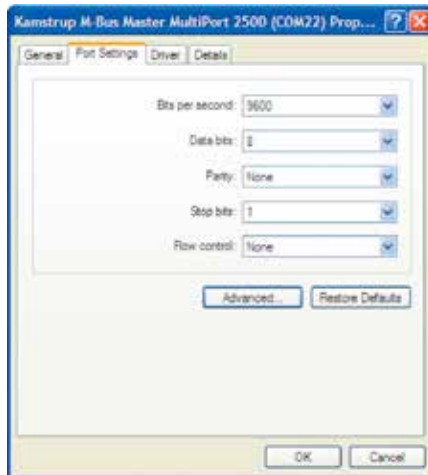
Kamstrup M-Bus Master MultiPort 2500 (COM22) Prop...

General | Port Settings | Driver | Details

Bits per second: 9600

Data bits: 8

Parity: None

Stop bits: 1

Flow control: None

Advanced... | Restore Defaults

OK | Cancel